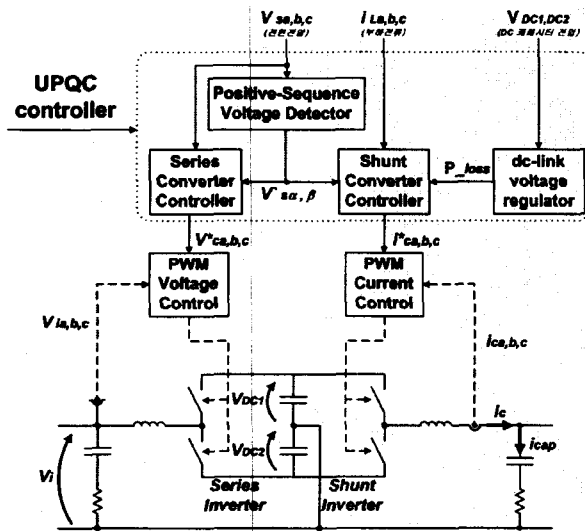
$V_{sa,b,c}$
(전원전압)

$I_{La,b,c}$
(부하전류)

$V_{DC1,DC2}$
(DC 캐패시터 전압)

UPQC controller

Positive-Sequence Voltage Detector

Series Converter Controller

$V^{'}_{s\alpha,\beta}$

Shunt Converter Controller

P_loss

dc-link voltage regulator

$V^{*}_{ca,b,c}$

$I^{*}_{ca,b,c}$

PWM Voltage Control

PWM Current Control

$V_{ia,b,c}$

$i_{ca,b,c}$

$V_{DC1}$

$V_{DC2}$

$I_c$

$i_{cap}$

$V_i$

Series Inverter

Shunt Inverter